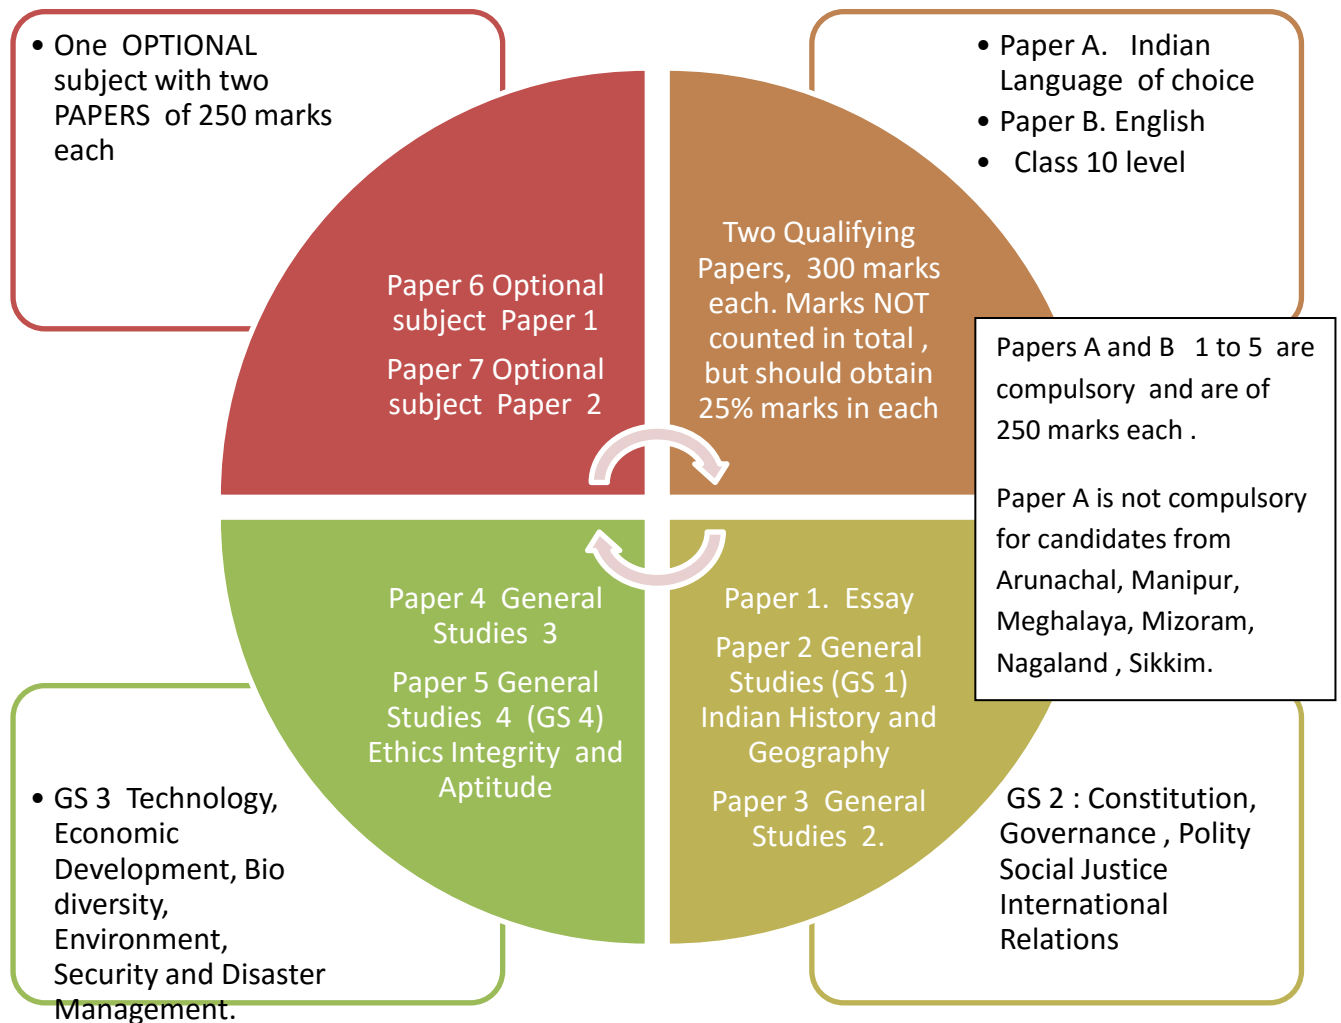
• One OPTIONAL subject with two PAPERS of 250 marks each

• Paper A. Indian Language of choice
• Paper B. English
• Class 10 level

Paper 6 Optional subject Paper 1

Paper 7 Optional subject Paper 2

Two Qualifying Papers, 300 marks each. Marks NOT counted in total , but should obtain 25% marks in each

Papers A and B 1 to 5 are compulsory and are of 250 marks each .

Paper A is not compulsory for candidates from Arunachal, Manipur, Meghalaya, Mizoram, Nagaland , Sikkim.

Paper 4 General Studies 3

Paper 5 General Studies 4 (GS 4) Ethics Integrity and Aptitude

Paper 1. Essay

Paper 2 General Studies (GS 1) Indian History and Geography

Paper 3 General Studies 2.

• GS 3 Technology, Economic Development, Bio diversity, Environment, Security and Disaster Management.

GS 2 : Constitution, Governance , Polity Social Justice International Relations